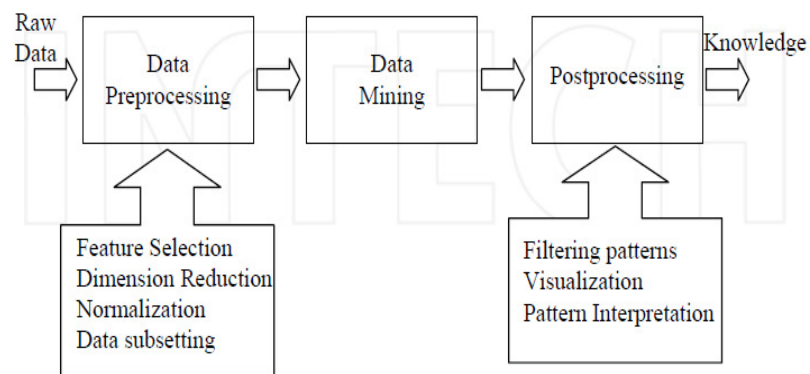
Raw Data

Data Preprocessing

Data Mining

Postprocessing

Knowledge

Feature Selection
Dimension Reduction
Normalization
Data subsetting

Filtering patterns
Visualization
Pattern Interpretation

INTECH